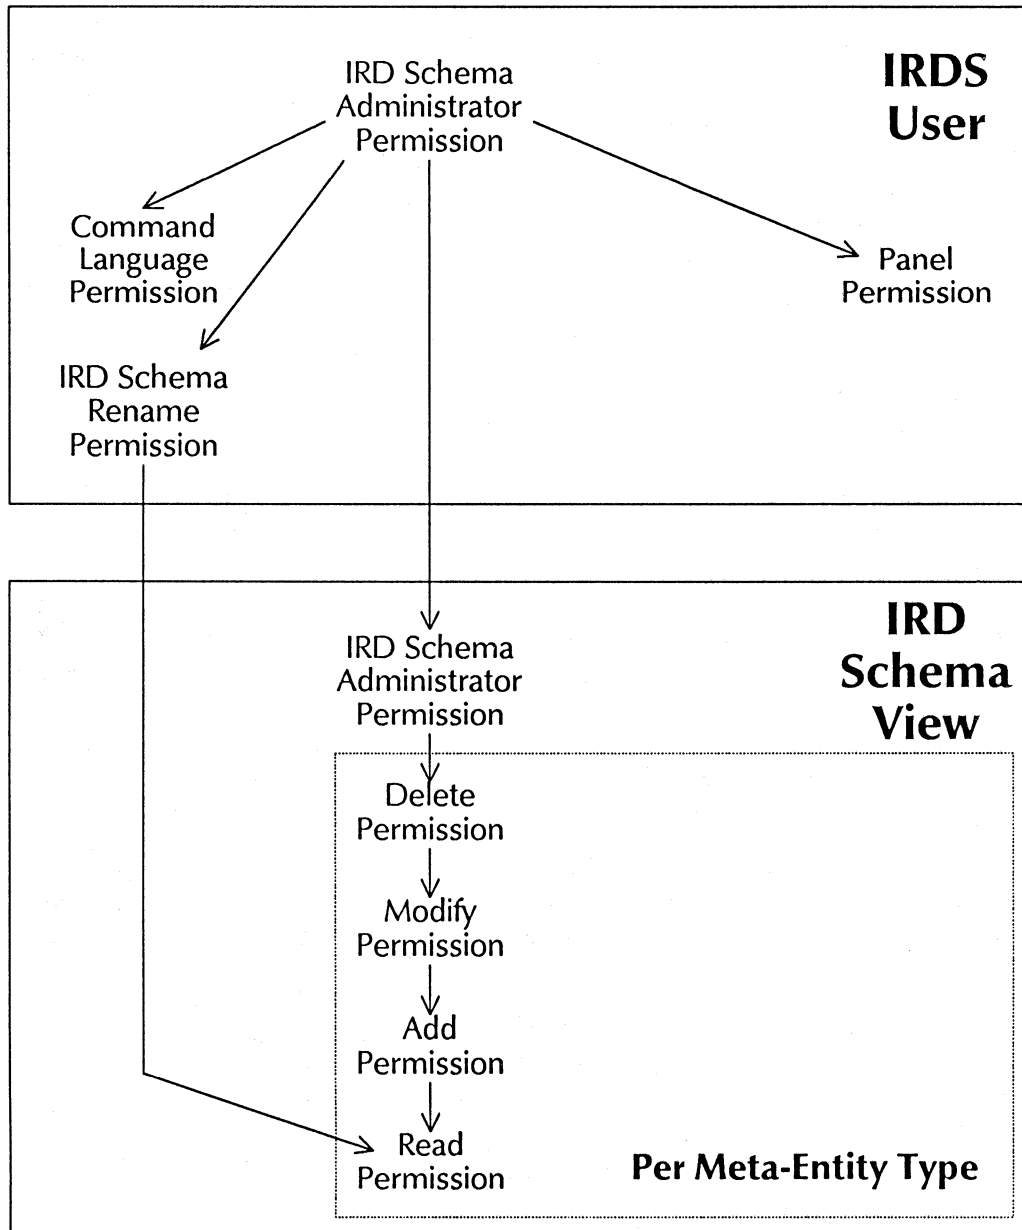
IRDS User

IRD Schema Administrator Permission

Command Language Permission

Panel Permission

IRD Schema Rename Permission

IRD Schema View

IRD Schema Administrator Permission

Delete Permission

Modify Permission

Add Permission

Read Permission

Per Meta-Entity Type